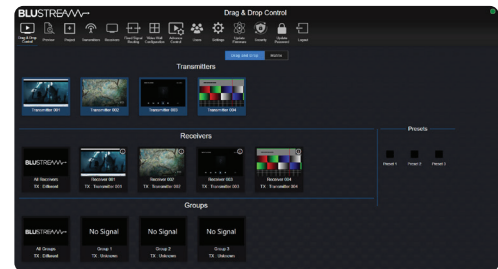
BLUSTREAM

Drag & Drop Control

Drag & Drop Control
Preview
Project
Transmitters
Receivers
Fixed Signal Routing
Video Wall Configuration
Advanced Control
Users
Settings
System Firmware
Security
Update Firmware
Logout

Drag and Drop
Matrix

Transmitters

Transmitter 001
Transmitter 002
Transmitter 003
Transmitter 004

Receivers

BLUSTREAM
All Receivers
TX : Different

Receiver 001
TX : Transmitter 001

Receiver 002
TX : Transmitter 002

Receiver 003
TX : Transmitter 003

Receiver 004
TX : Transmitter 004

Presets

Preset 1
Preset 2
Preset 3

Groups

BLUSTREAM
All Groups
TX : Different

No Signal
Group 1
TX : Unknown

No Signal
Group 2
TX : Unknown

No Signal
Group 3
TX : Unknown